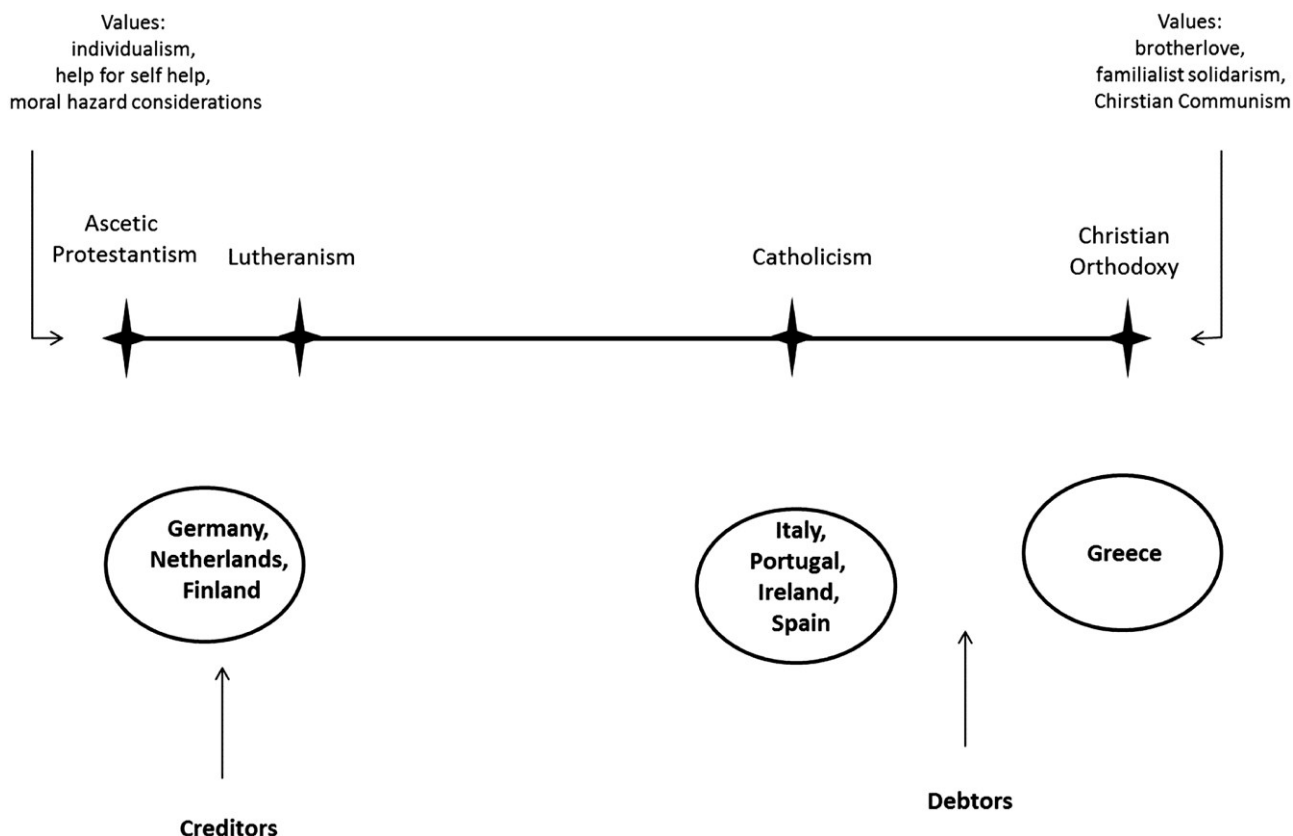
Values:
individualism,
help for self help,
moral hazard considerations

Values:
brotherlove,
familialist solidarism,
Chirstian Communism

Ascetic Protestantism

Lutheranism

Catholicism

Christian Orthodoxy

Germany, Netherlands, Finland

Italy, Portugal, Ireland, Spain

Greece

Creditors

Debtors